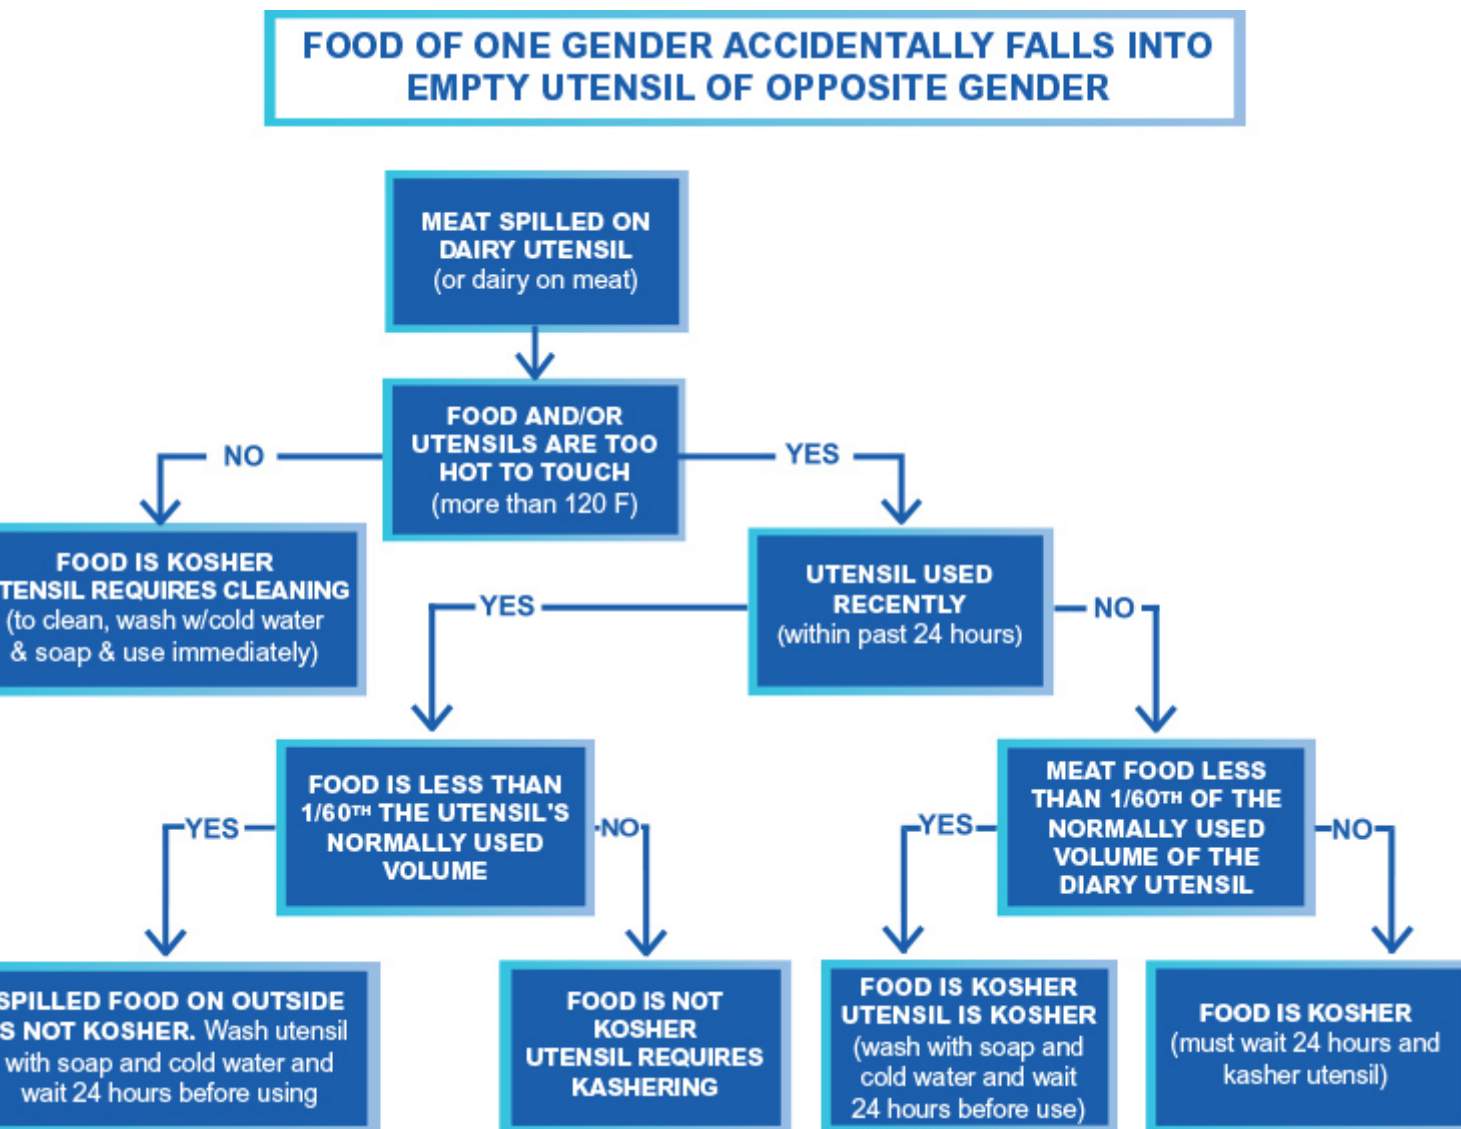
FOOD OF ONE GENDER ACCIDENTALLY FALLS INTO EMPTY UTENSIL OF OPPOSITE GENDER

MEAT SPILLED ON DAIRY UTENSIL (or dairy on meat)

FOOD AND/OR UTENSILS ARE TOO HOT TO TOUCH (more than 120 F)

NO

YES

FOOD IS KOSHER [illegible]TENSIL REQUIRES CLEANING (to clean, wash w/cold water & soap & use immediately)

UTENSIL USED RECENTLY (within past 24 hours)

YES

NO

FOOD IS LESS THAN 1/60TH THE UTENSIL'S NORMALLY USED VOLUME

MEAT FOOD LESS THAN 1/60TH OF THE NORMALLY USED VOLUME OF THE DIARY UTENSIL

YES

NO

YES

NO

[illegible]SPILLED FOOD ON OUTSIDE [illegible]S NOT KOSHER. Wash utensil with soap and cold water and wait 24 hours before using

FOOD IS NOT KOSHER UTENSIL REQUIRES KASHERING

FOOD IS KOSHER UTENSIL IS KOSHER (wash with soap and cold water and wait 24 hours before use)

FOOD IS KOSHER (must wait 24 hours and kasher utensil)